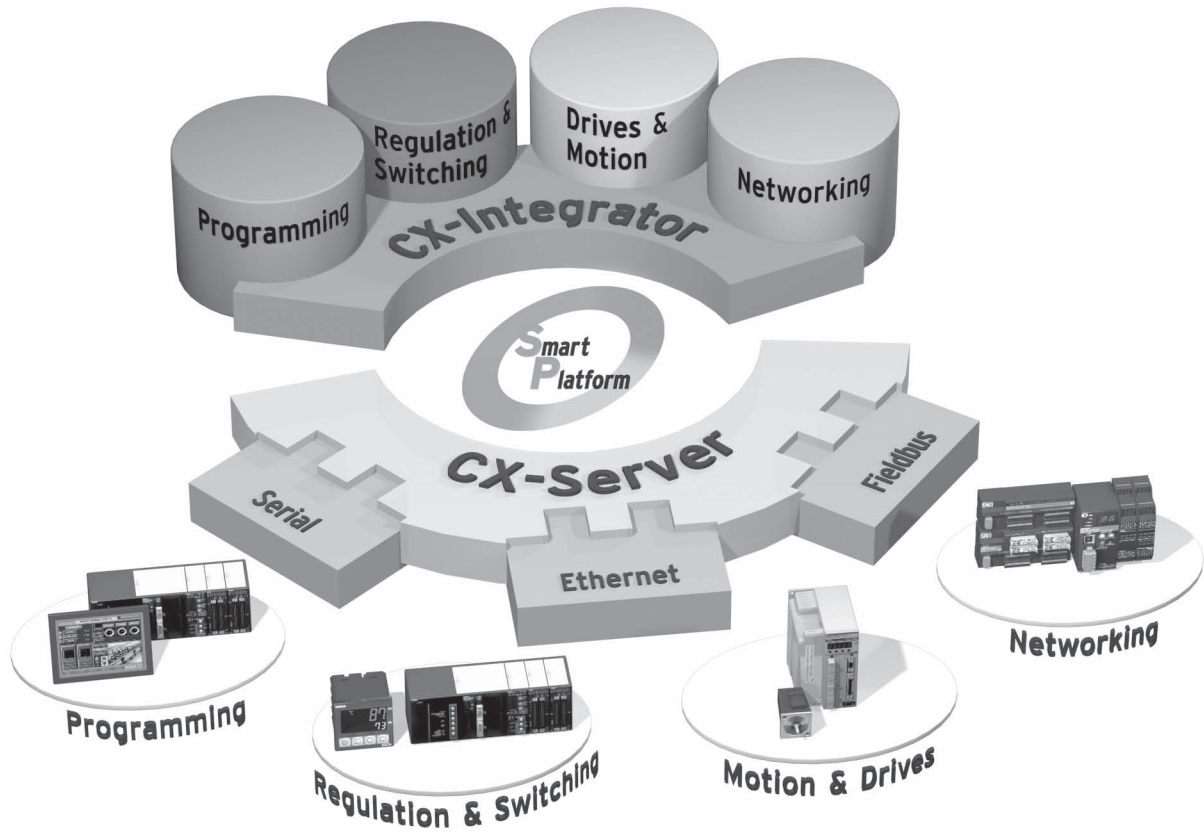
Programming

Regulation & Switching

Drives & Motion

Networking

CX-Integrator

Smart Platform

CX-Server

Serial

Ethernet

Fieldbus

Programming

Regulation & Switching

Motion & Drives

Networking